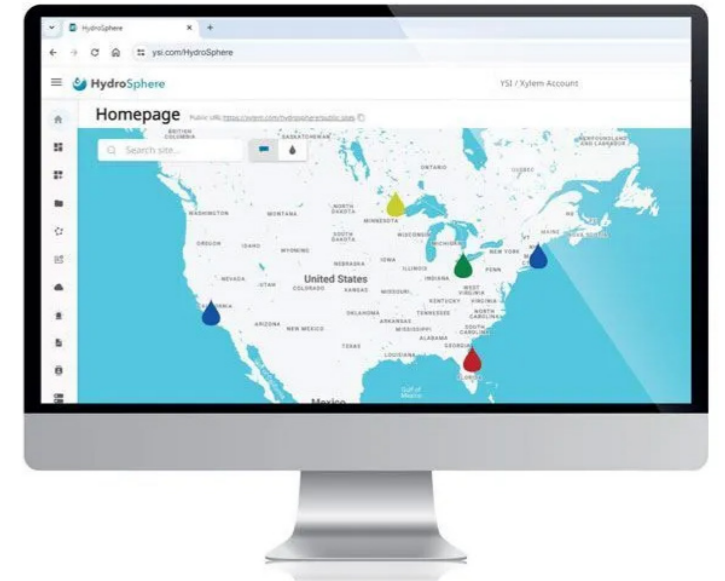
HydroSphere
ysi.com/HydroSphere
HydroSphere
YSI / Xylem Account
Homepage
Public URL: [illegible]
Search site...
BRITISH COLUMBIA
SASKATCHEWAN
ONTARIO
QUEBEC
NEWFOUNDLAND AND LABRADOR
WASHINGTON
MONTANA
NORTH DAKOTA
MINNESOTA
MAINE
SOUTH DAKOTA
WISCONSIN
MICHIGAN
NEW YORK
OREGON
IDAHO
WYOMING
NEBRASKA
IOWA
NEVADA
UTAH
United States
ILLINOIS
INDIANA
PENN
COLORADO
KANSAS
MISSOURI
WEST VIRGINIA
KENTUCKY
VIRGINIA
CALIFORNIA
TENNESSEE
NORTH CAROLINA
ARIZONA
NEW MEXICO
OKLAHOMA
ARKANSAS
SOUTH CAROLINA
MISSISSIPPI
ALABAMA
GEORGIA
TEXAS
LOUISIANA
FLORIDA
Gulf of Mexico
Mexico